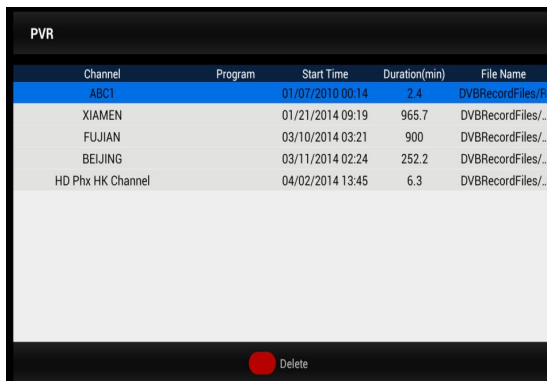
PVR

| Channel | Program | Start Time | Duration(min) | File Name |
|---|---|---|---|---|
| ABC1 | | 01/07/2010 00:14 | 2.4 | DVBRecordFiles/R |
| XIAMEN | | 01/21/2014 09:19 | 965.7 | DVBRecordFiles/.. |
| FUJIAN | | 03/10/2014 03:21 | 900 | DVBRecordFiles/.. |
| BEIJING | | 03/11/2014 02:24 | 252.2 | DVBRecordFiles/.. |
| HD Phx HK Channel | | 04/02/2014 13:45 | 6.3 | DVBRecordFiles/.. |

Delete